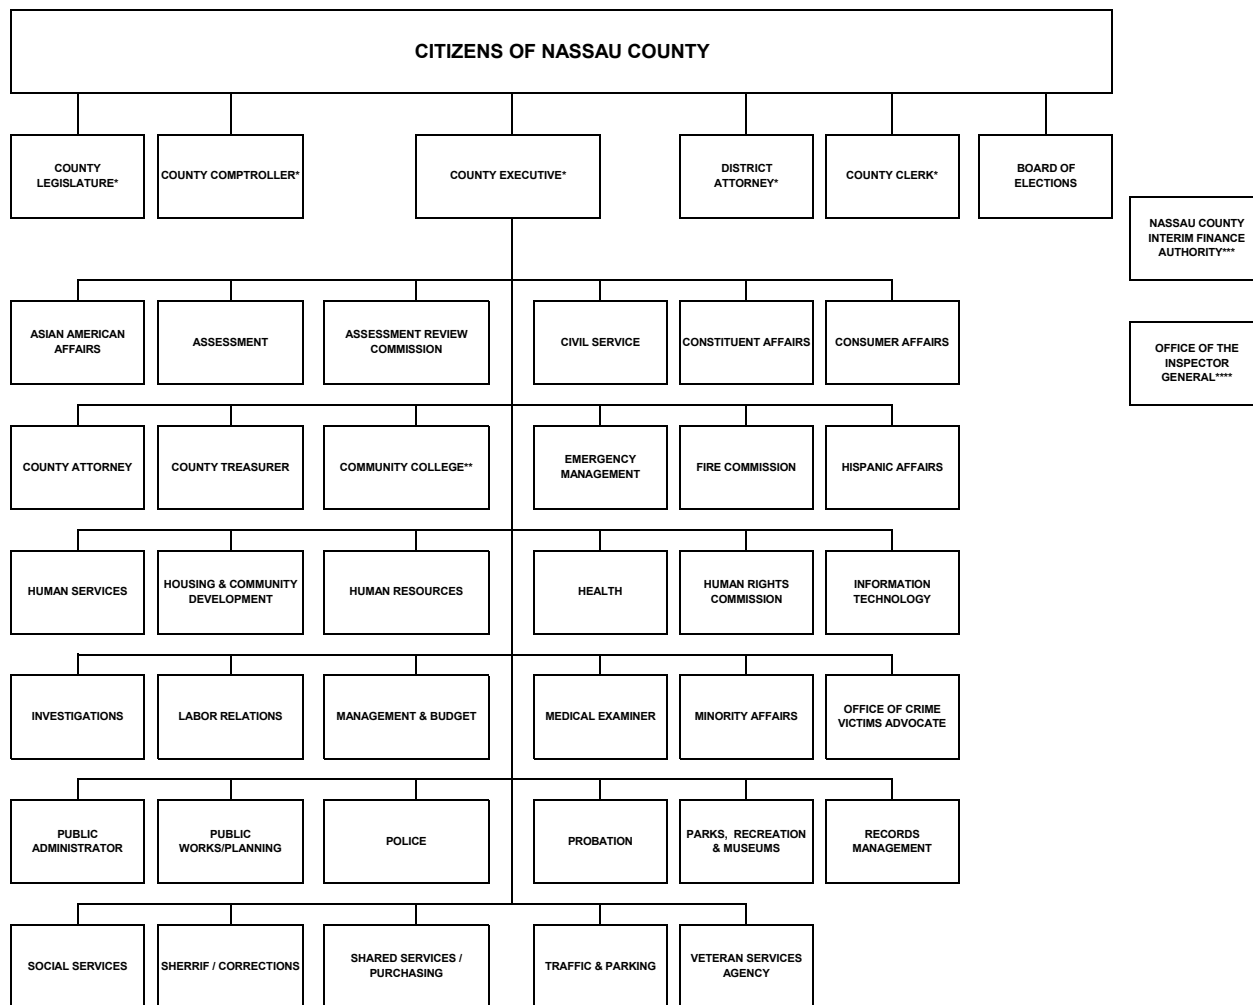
CITIZENS OF NASSAU COUNTY

COUNTY LEGISLATURE*

COUNTY COMPTROLLER*

COUNTY EXECUTIVE*

DISTRICT ATTORNEY*

COUNTY CLERK*

BOARD OF ELECTIONS

NASSAU COUNTY INTERIM FINANCE AUTHORITY***

OFFICE OF THE INSPECTOR GENERAL****

ASIAN AMERICAN AFFAIRS

ASSESSMENT

ASSESSMENT REVIEW COMMISSION

CIVIL SERVICE

CONSTITUENT AFFAIRS

CONSUMER AFFAIRS

COUNTY ATTORNEY

COUNTY TREASURER

COMMUNITY COLLEGE**

EMERGENCY MANAGEMENT

FIRE COMMISSION

HISPANIC AFFAIRS

HUMAN SERVICES

HOUSING & COMMUNITY DEVELOPMENT

HUMAN RESOURCES

HEALTH

HUMAN RIGHTS COMMISSION

INFORMATION TECHNOLOGY

INVESTIGATIONS

LABOR RELATIONS

MANAGEMENT & BUDGET

MEDICAL EXAMINER

MINORITY AFFAIRS

OFFICE OF CRIME VICTIMS ADVOCATE

PUBLIC ADMINISTRATOR

PUBLIC WORKS/PLANNING

POLICE

PROBATION

PARKS, RECREATION & MUSEUMS

RECORDS MANAGEMENT

SOCIAL SERVICES

SHERRIF / CORRECTIONS

SHARED SERVICES / PURCHASING

TRAFFIC & PARKING

VETERAN SERVICES AGENCY